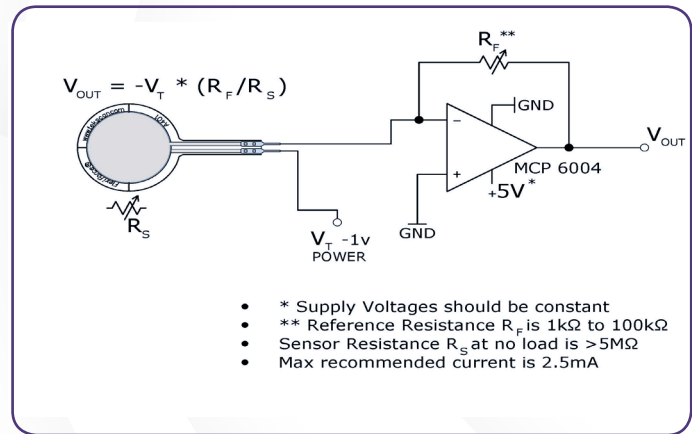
$V_{OUT} = -V_T * (R_F/R_S)$

$R_F$**

GND

−

+

MCP 6004

+5V*

$V_{OUT}$

$R_S$

$V_T$ -1v
POWER

GND

- * Supply Voltages should be constant
- ** Reference Resistance $R_F$ is 1kΩ to 100kΩ
- Sensor Resistance $R_S$ at no load is >5MΩ
- Max recommended current is 2.5mA